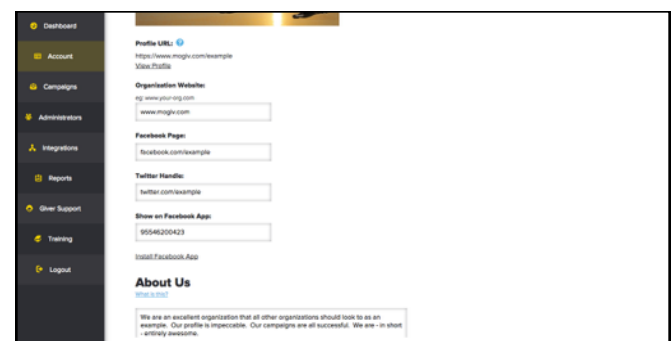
Dashboard
Account
Campaigns
Administrators
Integrations
Reports
Giver Support
Training
Logout

Profile URL:
https://www.mogiv.com/example
View Profile

Organization Website:
eg: www.your-org.com
www.mogiv.com

Facebook Page:
facebook.com/example

Twitter Handle:
twitter.com/example

Show on Facebook App:
95546200423

Install Facebook App

About Us
What is this?

We are an excellent organization that all other organizations should look to as an example. Our profile is impeccable. Our campaigns are all successful. We are - in short - entirely awesome.